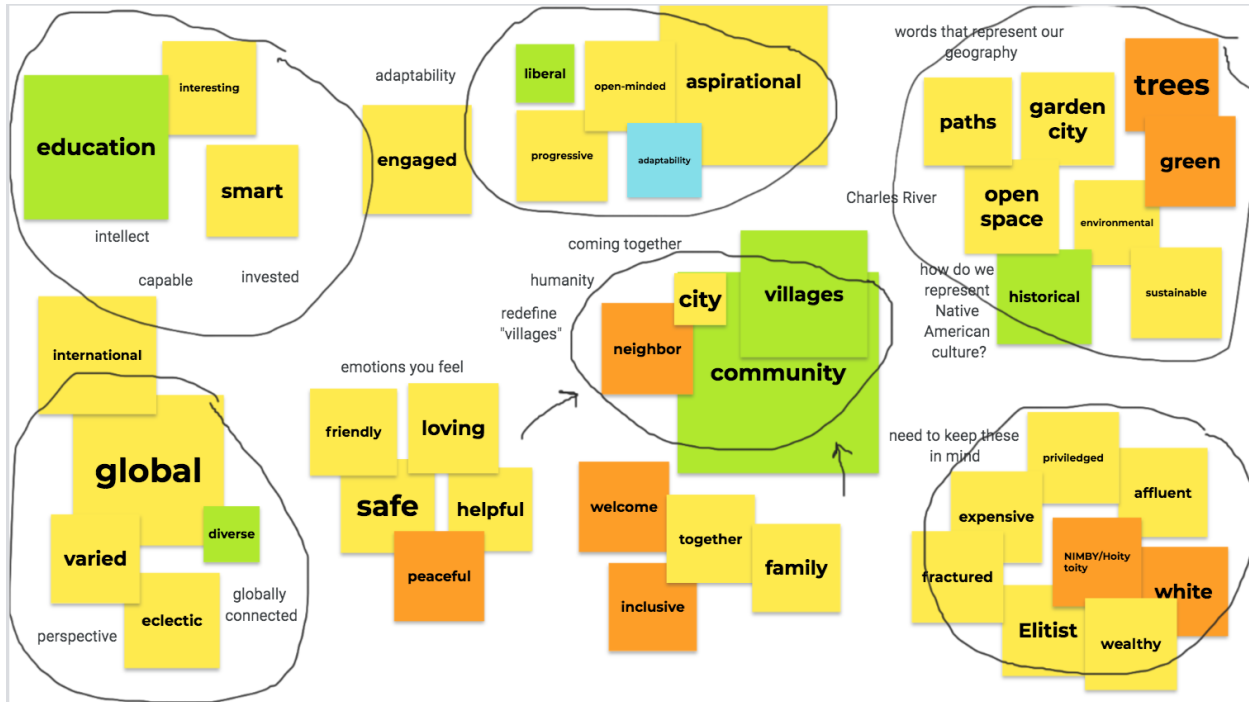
interesting

education

smart

intellect

capable

invested

adaptability

engaged

liberal

open-minded

aspirational

progressive

adaptability

words that represent our geography

paths

garden city

trees

green

Charles River

open space

environmental

how do we represent Native American culture?

historical

sustainable

coming together

humanity

redefine "villages"

city

villages

neighbor

community

international

global

diverse

varied

eclectic

globally connected

perspective

emotions you feel

friendly

loving

safe

helpful

peaceful

welcome

together

family

inclusive

need to keep these in mind

priviledged

affluent

expensive

NIMBY/Hoity toity

fractured

white

Elitist

wealthy